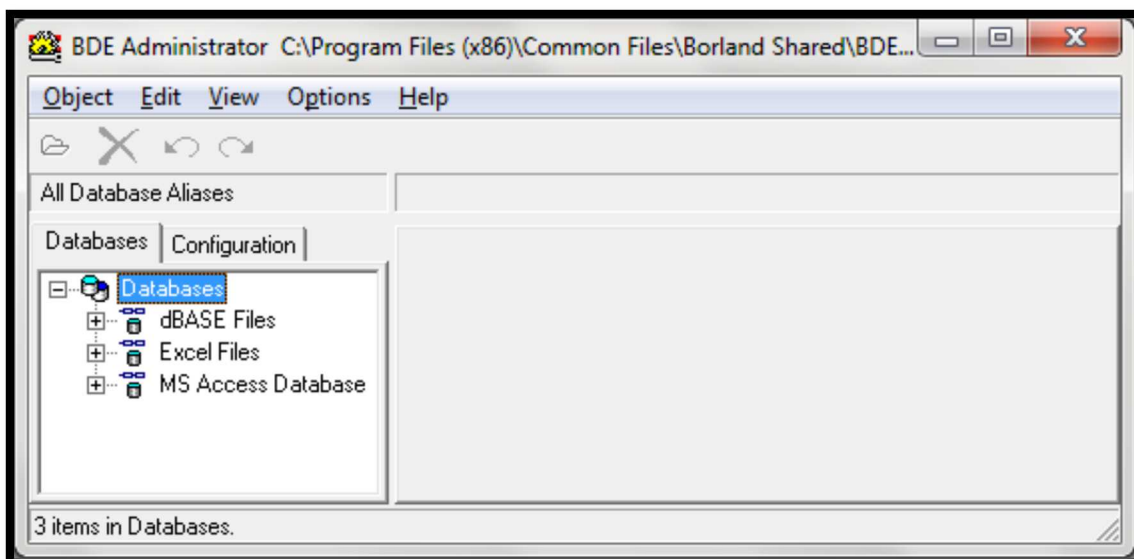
BDE Administrator C:\Program Files (x86)\Common Files\Borland Shared\BDE...

Object Edit View Options Help

All Database Aliases

Databases Configuration

Databases
dBASE Files
Excel Files
MS Access Database

3 items in Databases.